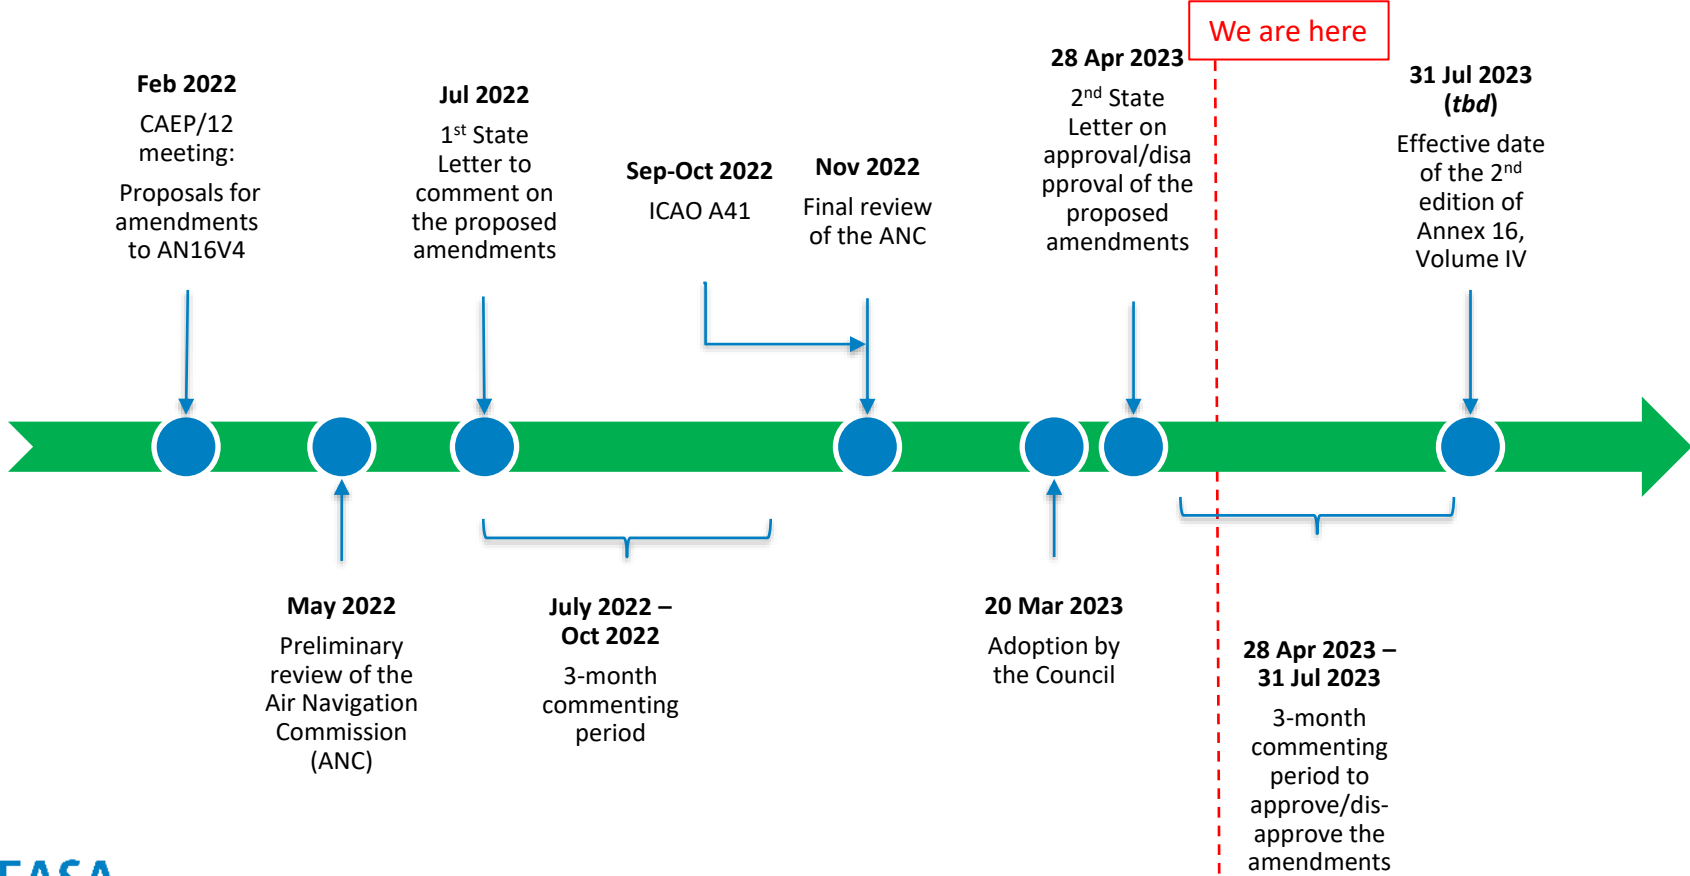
We are here

**Feb 2022**
CAEP/12 meeting:
Proposals for amendments to AN16V4

**Jul 2022**
1$^{st}$ State Letter to comment on the proposed amendments

**Sep-Oct 2022**
ICAO A41

**Nov 2022**
Final review of the ANC

**28 Apr 2023**
2$^{nd}$ State Letter on approval/disapproval of the proposed amendments

**31 Jul 2023 (*tbd*)**
Effective date of the 2$^{nd}$ edition of Annex 16, Volume IV

**May 2022**
Preliminary review of the Air Navigation Commission (ANC)

**July 2022 – Oct 2022**
3-month commenting period

**20 Mar 2023**
Adoption by the Council

**28 Apr 2023 – 31 Jul 2023**
3-month commenting period to approve/dis-approve the amendments

EASA